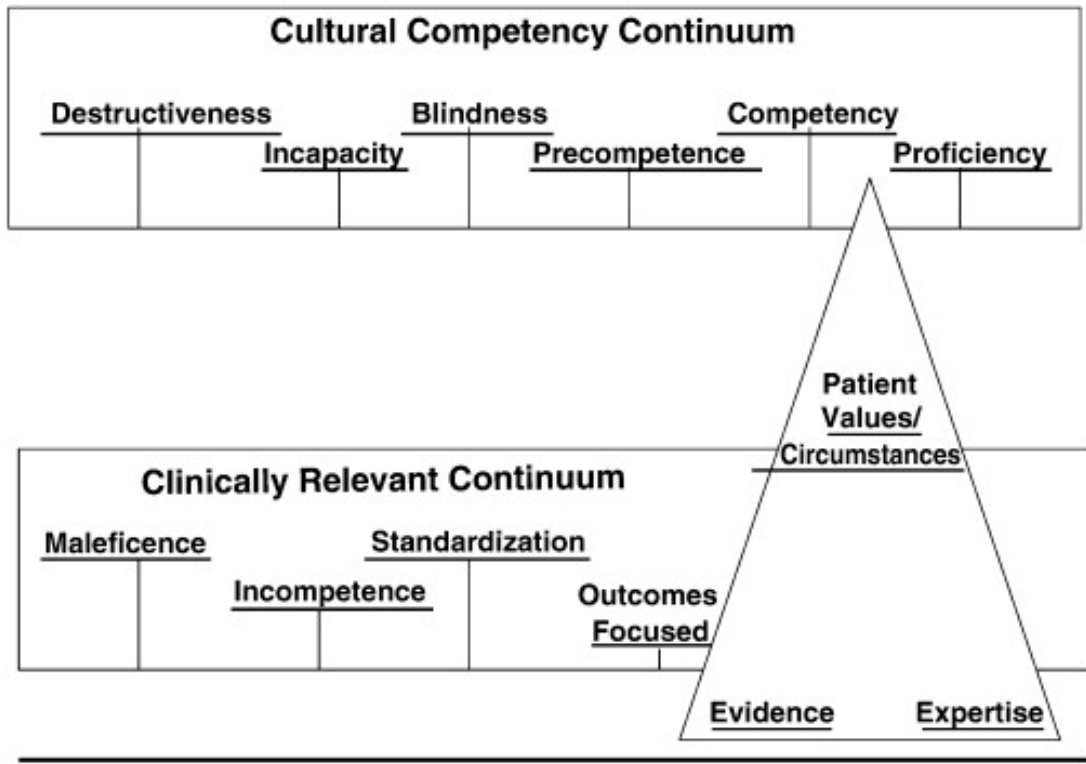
Cultural Competency Continuum

Destructiveness

Incapacity

Blindness

Precompetence

Competency

Proficiency

Patient Values/ Circumstances

Clinically Relevant Continuum

Maleficence

Incompetence

Standardization

Outcomes Focused

Evidence

Expertise